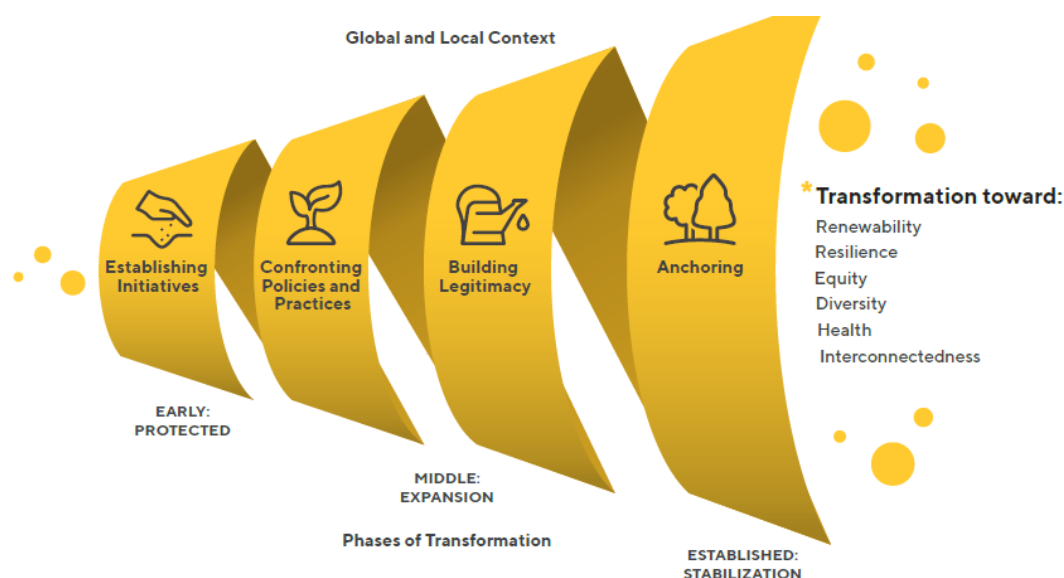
Global and Local Context

Establishing Initiatives

Confronting Policies and Practices

Building Legitimacy

Anchoring

*Transformation toward:
Renewability
Resilience
Equity
Diversity
Health
Interconnectedness

EARLY: PROTECTED

MIDDLE: EXPANSION

Phases of Transformation

ESTABLISHED: STABILIZATION